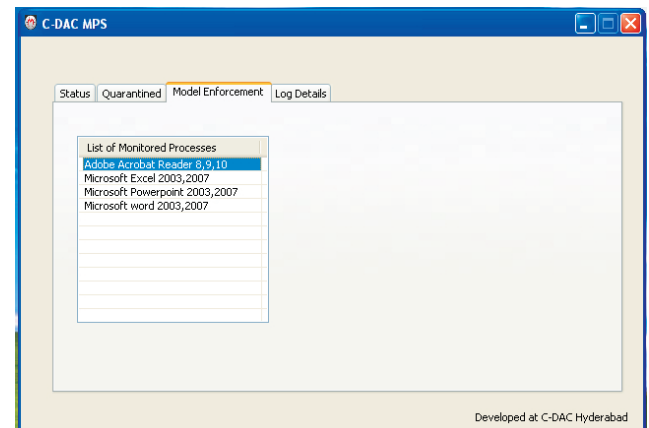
C-DAC MPS

Status | Quarantined | Model Enforcement | Log Details

List of Monitored Processes
Adobe Acrobat Reader 8,9,10
Microsoft Excel 2003,2007
Microsoft Powerpoint 2003,2007
Microsoft word 2003,2007

Developed at C-DAC Hyderabad